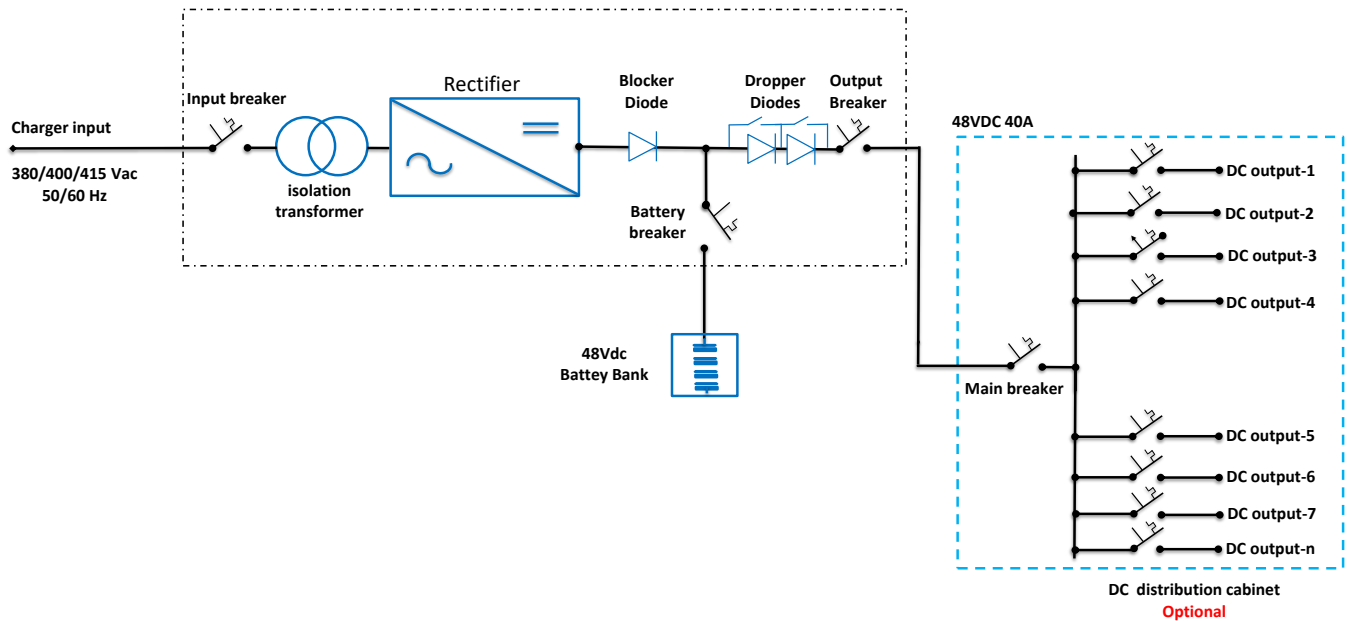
Charger input
380/400/415 Vac
50/60 Hz

Input breaker

isolation transformer

Rectifier

Blocker Diode

Dropper Diodes

Output Breaker

Battery breaker

48Vdc
Battey Bank

48VDC 40A

DC output-1
DC output-2
DC output-3
DC output-4

Main breaker

DC output-5
DC output-6
DC output-7
DC output-n

DC distribution cabinet
Optional